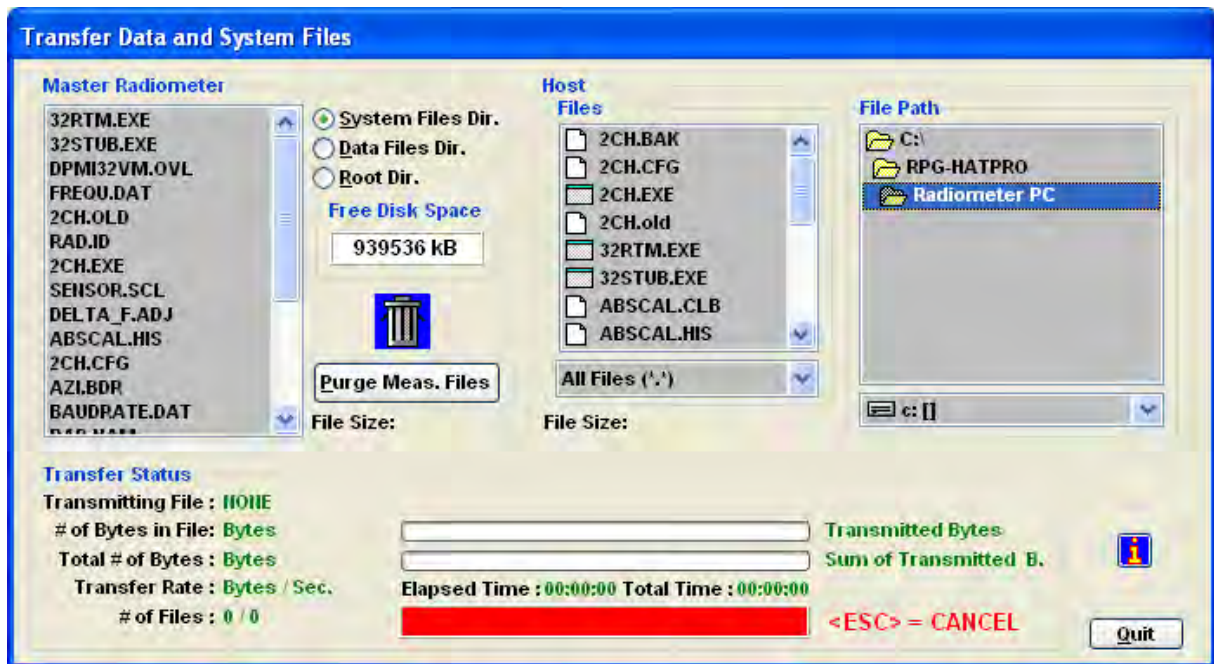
Transfer Data and System Files

Master Radiometer

32RTM.EXE
32STUB.EXE
DPMI32VM.OVL
FREQU.DAT
2CH.OLD
RAD.ID
2CH.EXE
SENSOR.SCL
DELTA_F.ADJ
ABSCAL.HIS
2CH.CFG
AZI.BDR
BAUDRATE.DAT
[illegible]

System Files Dir.
Data Files Dir.
Root Dir.

Free Disk Space
939536 kB

Purge Meas. Files

File Size:

Host
Files

2CH.BAK
2CH.CFG
2CH.EXE
2CH.old
32RTM.EXE
32STUB.EXE
ABSCAL.CLB
ABSCAL.HIS

All Files ('.')

File Size:

File Path

C:\
RPG-HATPRO
Radiometer PC

c: []

Transfer Status

Transmitting File : NONE
# of Bytes in File: Bytes
Total # of Bytes : Bytes
Transfer Rate : Bytes / Sec.
# of Files : 0 / 0

Transmitted Bytes
Sum of Transmitted B.

Elapsed Time : 00:00:00 Total Time : 00:00:00

<ESC> = CANCEL

i

Quit